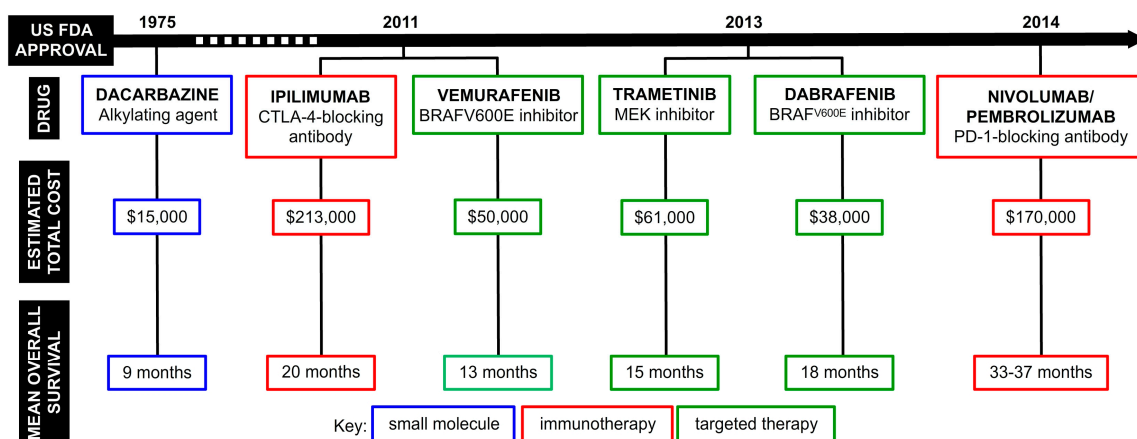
US FDA APPROVAL

1975 2011 2013 2014

DRUG

DACARBAZINE
Alkylating agent

IPILIMUMAB
CTLA-4-blocking antibody

VEMURAFENIB
BRAFV600E inhibitor

TRAMETINIB
MEK inhibitor

DABRAFENIB
BRAF$^{V600E}$ inhibitor

NIVOLUMAB/ PEMBROLIZUMAB
PD-1-blocking antibody

ESTIMATED TOTAL COST

$15,000 $213,000 $50,000 $61,000 $38,000 $170,000

MEAN OVERALL SURVIVAL

9 months 20 months 13 months 15 months 18 months 33-37 months

Key: small molecule immunotherapy targeted therapy